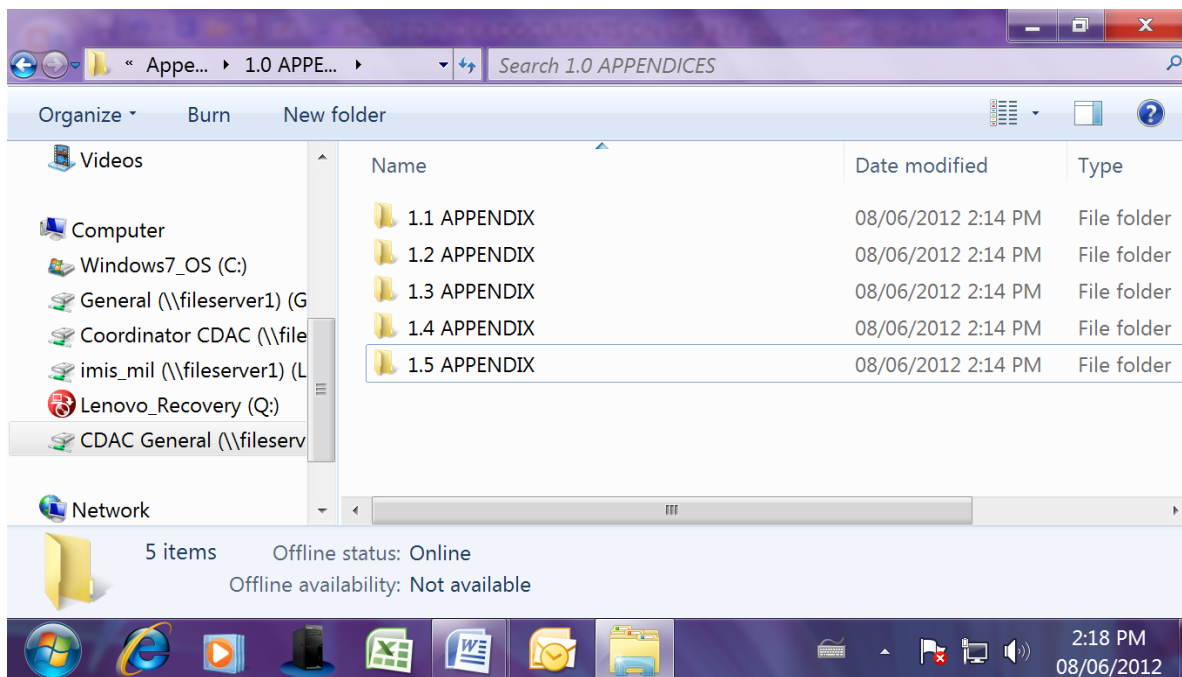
« Appe... ▸ 1.0 APPE... ▸

Search 1.0 APPENDICES

Organize ▾ Burn New folder

Videos

Computer

Windows7_OS (C:)

General (\\fileserver1) (G

Coordinator CDAC (\\file

imis_mil (\\fileserver1) (L

Lenovo_Recovery (Q:)

CDAC General (\\fileserv

Network

| Name | Date modified | Type |
|---|---|---|
| 1.1 APPENDIX | 08/06/2012 2:14 PM | File folder |
| 1.2 APPENDIX | 08/06/2012 2:14 PM | File folder |
| 1.3 APPENDIX | 08/06/2012 2:14 PM | File folder |
| 1.4 APPENDIX | 08/06/2012 2:14 PM | File folder |
| 1.5 APPENDIX | 08/06/2012 2:14 PM | File folder |

5 items Offline status: Online

Offline availability: Not available

2:18 PM
08/06/2012